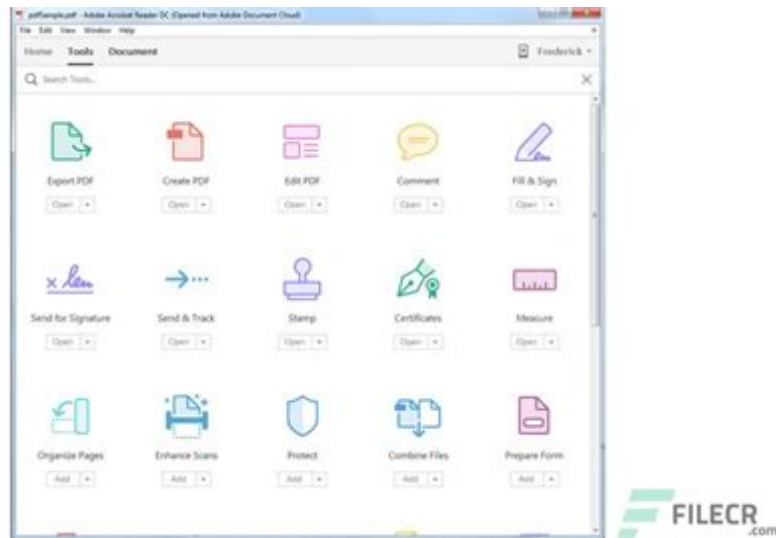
pdfsample.pdf - Adobe Acrobat Reader DC (Opened from Adobe Document Cloud)

File Edit View Window Help

Home Tools Document

Frederick

Search Tools...

Export PDF
Open

Create PDF
Open

Edit PDF
Open

Comment
Open

Fill & Sign
Open

Send for Signature
Open

Send & Track
Open

Stamp
Open

Certificates
Open

Measure
Open

Organize Pages
Add

Enhance Scans
Add

Protect
Add

Combine Files
Add

Prepare Form
Add

FILECR
.com